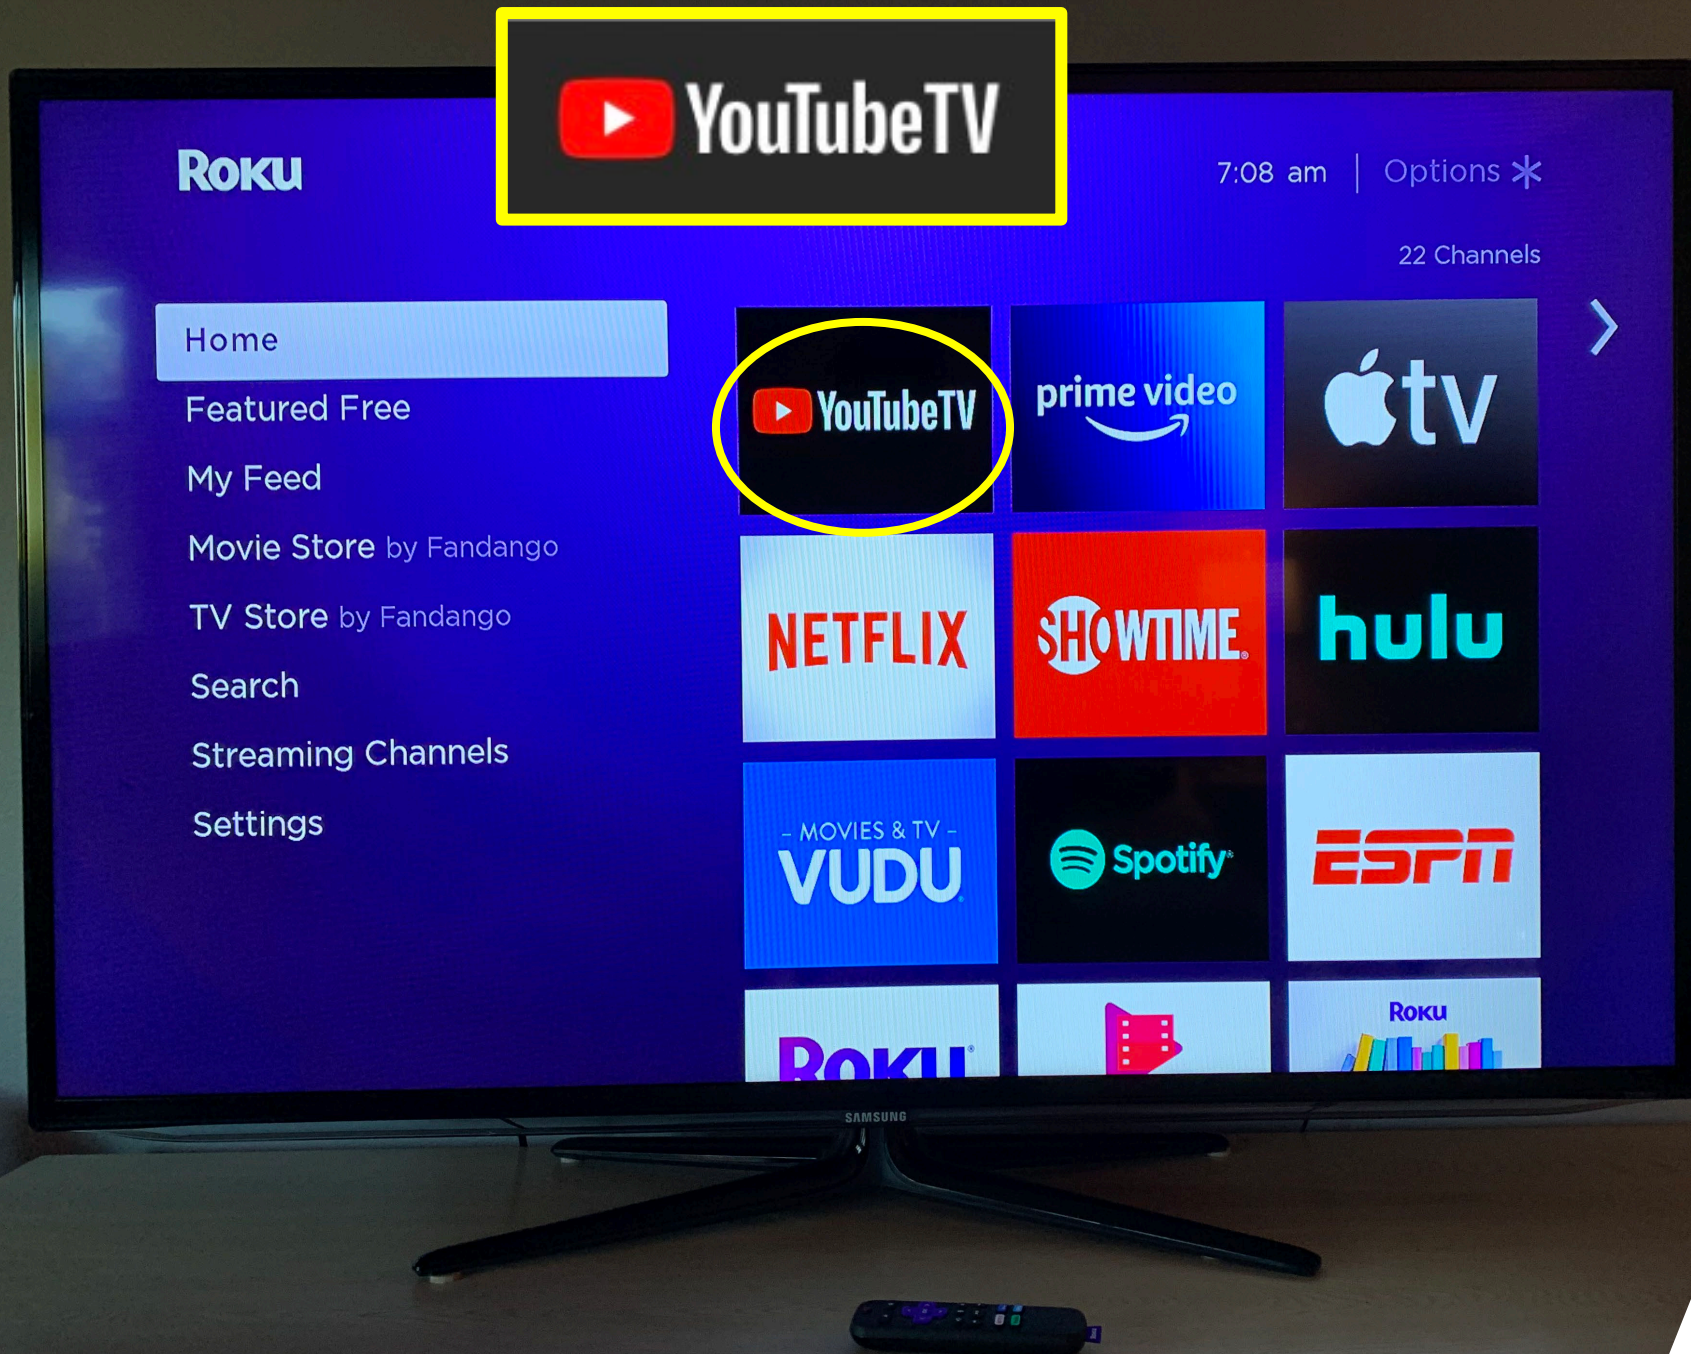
YouTubeTV

Roku

7:08 am | Options

22 Channels

Home
Featured Free
My Feed
Movie Store by Fandango
TV Store by Fandango
Search
Streaming Channels
Settings

YouTubeTV
prime video
tv
NETFLIX
SHOWTIME.
hulu
- MOVIES & TV -
VUDU
Spotify
ESPN
Roku
Roku

SAMSUNG